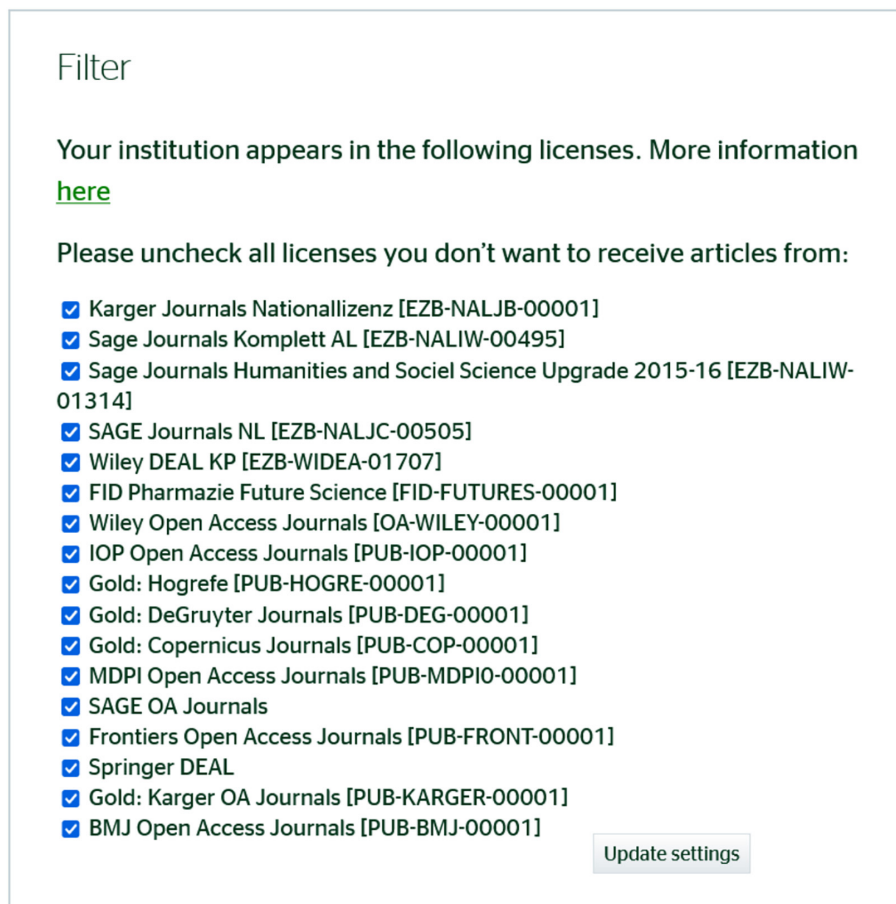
Filter

Your institution appears in the following licenses. More information here

Please uncheck all licenses you don’t want to receive articles from:

Karger Journals Nationallizenz [EZB-NALJB-00001]
Sage Journals Komplett AL [EZB-NALIW-00495]
Sage Journals Humanities and Sociel Science Upgrade 2015-16 [EZB-NALIW-01314]
SAGE Journals NL [EZB-NALJC-00505]
Wiley DEAL KP [EZB-WIDEA-01707]
FID Pharmazie Future Science [FID-FUTURES-00001]
Wiley Open Access Journals [OA-WILEY-00001]
IOP Open Access Journals [PUB-IOP-00001]
Gold: Hogrefe [PUB-HOGRE-00001]
Gold: DeGruyter Journals [PUB-DEG-00001]
Gold: Copernicus Journals [PUB-COP-00001]
MDPI Open Access Journals [PUB-MDPI0-00001]
SAGE OA Journals
Frontiers Open Access Journals [PUB-FRONT-00001]
Springer DEAL
Gold: Karger OA Journals [PUB-KARGER-00001]
BMJ Open Access Journals [PUB-BMJ-00001]

Update settings